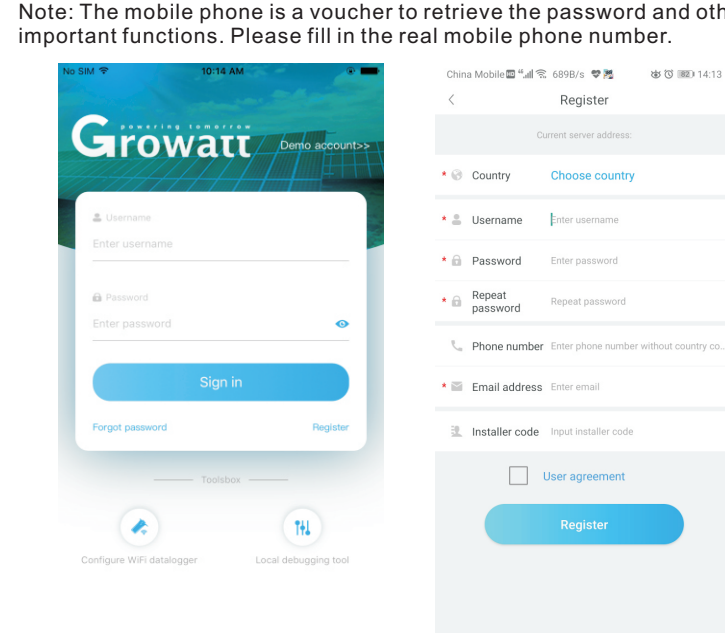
Note: The mobile phone is a voucher to retrieve the password and oth important functions. Please fill in the real mobile phone number.

No SIM 10:14 AM

Growatt powering tomorrow

Demo account>>

Username

Enter username

Password

Enter password

Sign in

Forgot password

Register

Toolsbox

Configure WiFi datalogger

Local debugging tool

China Mobile 689B/s 14:13

Register

Current server address:

* Country Choose country

* Username Enter username

* Password Enter password

* Repeat password Repeat password

Phone number Enter phone number without country co...

* Email address Enter email

Installer code Input installer code

User agreement

Register